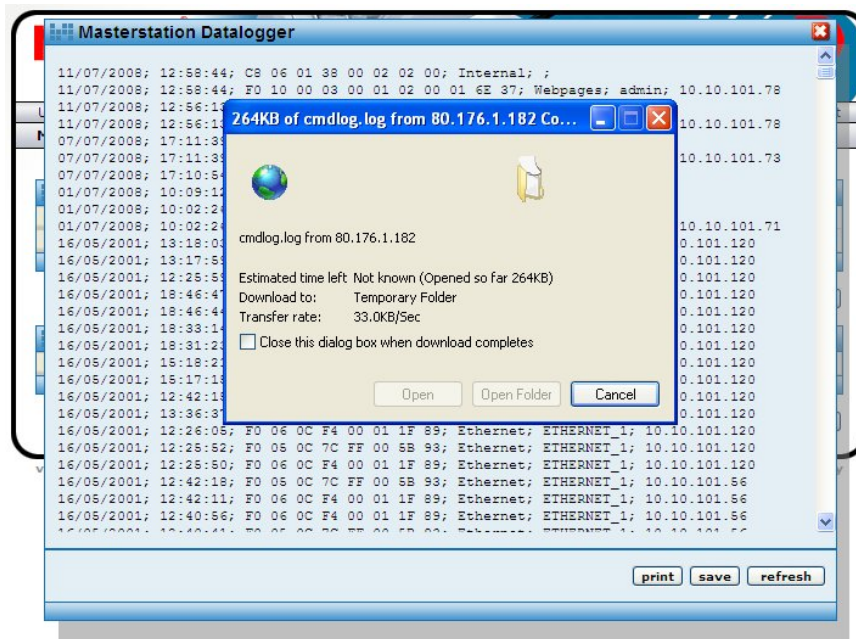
Masterstation Datalogger

11/07/2008; 12:58:44; C8 06 01 38 00 02 02 00; Internal; ;
11/07/2008; 12:58:44; F0 10 00 03 00 01 02 00 01 6E 37; Webpages; admin; 10.10.101.78
11/07/2008; 12:56:1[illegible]
11/07/2008; 12:56:1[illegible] 10.10.101.78
07/07/2008; 17:11:3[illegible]
07/07/2008; 17:11:3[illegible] 10.10.101.73
07/07/2008; 17:10:5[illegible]
01/07/2008; 10:09:1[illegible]
01/07/2008; 10:02:2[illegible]
01/07/2008; 10:02:2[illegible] 10.10.101.71
16/05/2001; 13:18:0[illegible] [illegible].101.120
16/05/2001; 13:17:5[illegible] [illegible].101.120
16/05/2001; 12:25:5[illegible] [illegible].101.120
16/05/2001; 18:46:4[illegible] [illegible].101.120
16/05/2001; 18:46:4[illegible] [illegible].101.120
16/05/2001; 18:33:1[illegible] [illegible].101.120
16/05/2001; 18:31:2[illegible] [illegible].101.120
16/05/2001; 15:18:2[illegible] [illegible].101.120
16/05/2001; 15:17:1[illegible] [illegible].101.120
16/05/2001; 12:42:1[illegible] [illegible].101.120
16/05/2001; 13:36:3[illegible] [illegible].101.120
16/05/2001; 12:26:05; F0 06 0C F4 00 01 1F 89; Ethernet; ETHERNET_1; 10.10.101.120
16/05/2001; 12:25:52; F0 05 0C 7C FF 00 5B 93; Ethernet; ETHERNET_1; 10.10.101.120
16/05/2001; 12:25:50; F0 06 0C F4 00 01 1F 89; Ethernet; ETHERNET_1; 10.10.101.120
16/05/2001; 12:42:18; F0 05 0C 7C FF 00 5B 93; Ethernet; ETHERNET_1; 10.10.101.56
16/05/2001; 12:42:11; F0 06 0C F4 00 01 1F 89; Ethernet; ETHERNET_1; 10.10.101.56
16/05/2001; 12:40:56; F0 06 0C F4 00 01 1F 89; Ethernet; ETHERNET_1; 10.10.101.56

264KB of cmdlog.log from 80.176.1.182 Co...

cmdlog.log from 80.176.1.182

Estimated time left Not known (Opened so far 264KB)
Download to: Temporary Folder
Transfer rate: 33.0KB/Sec
Close this dialog box when download completes

Open Open Folder Cancel

print save refresh